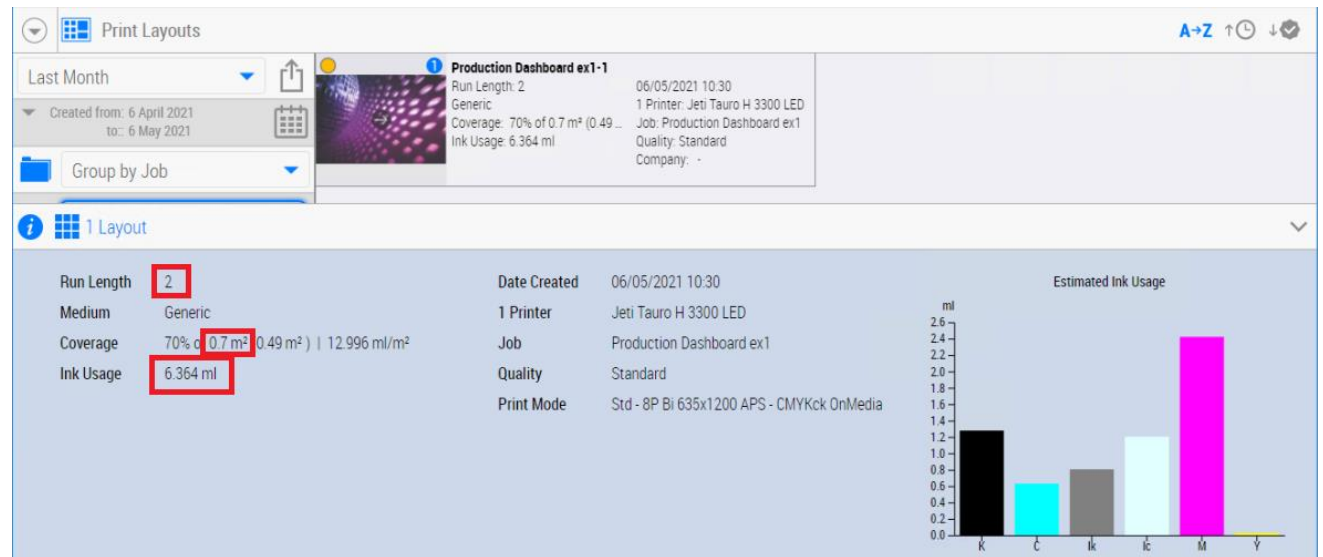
Print Layouts

A→Z

Last Month

Created from: 6 April 2021
to:: 6 May 2021

Group by Job

Production Dashboard ex1-1
Run Length: 2
Generic
Coverage: 70% of 0.7 m² (0.49 ...
Ink Usage: 6.364 ml

06/05/2021 10:30
1 Printer: Jeti Tauro H 3300 LED
Job: Production Dashboard ex1
Quality: Standard
Company: -

1 Layout

| | |
|---|---|
| Run Length | 2 |
| Medium | Generic |
| Coverage | 70% of 0.7 m² (0.49 m² ) \| 12.996 ml/m² |
| Ink Usage | 6.364 ml |

| | |
|---|---|
| Date Created | 06/05/2021 10:30 |
| 1 Printer | Jeti Tauro H 3300 LED |
| Job | Production Dashboard ex1 |
| Quality | Standard |
| Print Mode | Std - 8P Bi 635x1200 APS - CMYKck OnMedia |

Estimated Ink Usage
ml
2.6
2.4
2.2
2.0
1.8
1.6
1.4
1.2
1.0
0.8
0.6
0.4
0.2
0.0
K C lk lc M Y